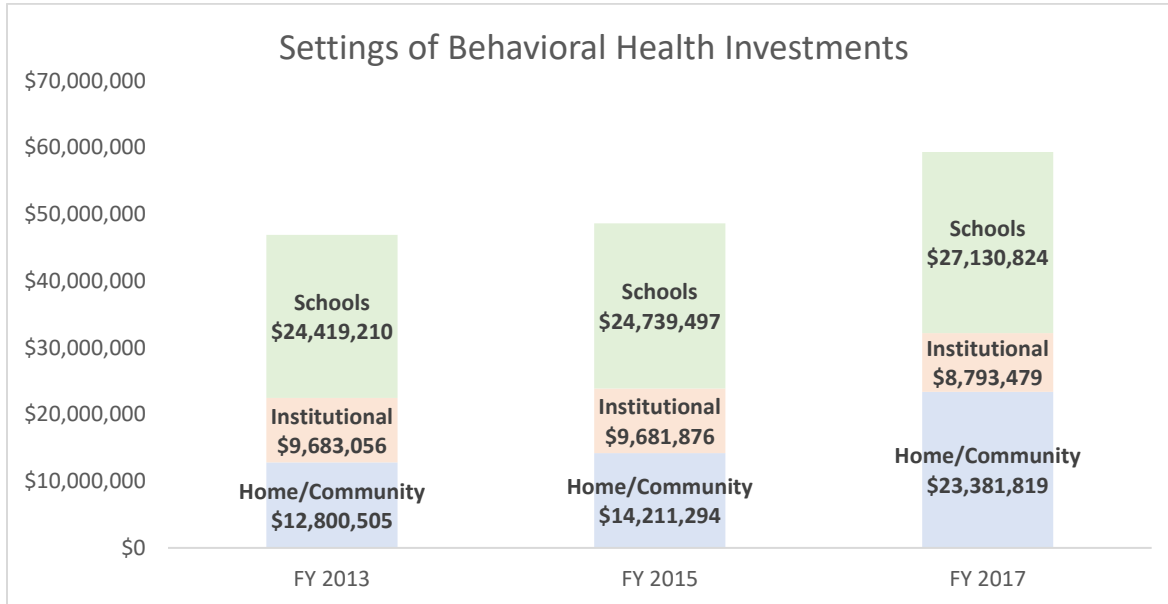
Settings of Behavioral Health Investments

$70,000,000
$60,000,000
$50,000,000
$40,000,000
$30,000,000
$20,000,000
$10,000,000
$0

Schools $24,419,210
Institutional $9,683,056
Home/Community $12,800,505

Schools $24,739,497
Institutional $9,681,876
Home/Community $14,211,294

Schools $27,130,824
Institutional $8,793,479
Home/Community $23,381,819

FY 2013
FY 2015
FY 2017